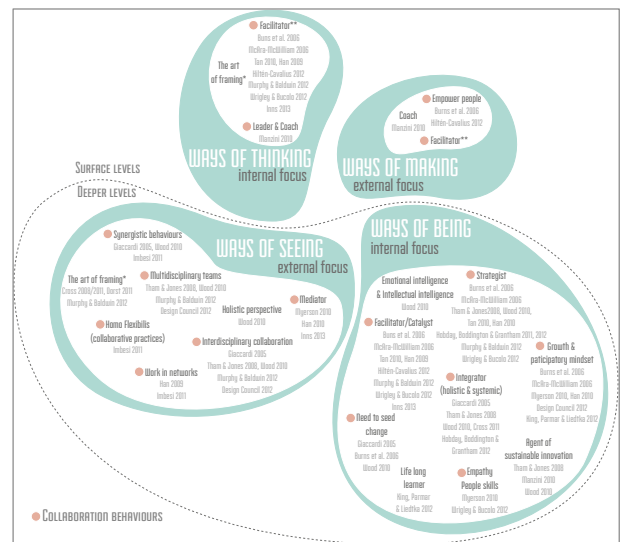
Facilitator**
Burns et al. 2006
McKira-McWilliam 2006
Tan 2010, Han 2009
Hilten-Cavalius 2012
Murphy & Baldwin 2012
Wrigley & Bucolo 2012
Inns 2013

The art of framing*

Leader & Coach
Manzini 2010

WAYS OF THINKING
internal focus

Empower people
Burns et al. 2006
Hilten-Cavalius 2012

Coach
Manzini 2010

Facilitator**

WAYS OF MAKING
external focus

SURFACE LEVELS
DEEPER LEVELS

Synergistic behaviours
Giaccardi 2005, Wood 2010
Imbesi 2011

The art of framing*
Cross 2008/2011, Dorst 2011
Murphy & Baldwin 2012

Multidisciplinary teams
Tham & Jones 2008, Wood 2010
Murphy & Baldwin 2012
Design Council 2012

WAYS OF SEEING
external focus

Holistic perspective
Wood 2010

Mediator
Myerson 2010
Han 2010
Inns 2013

Homo Flexibilis
(collaborative practices)
Imbesi 2011

Interdisciplinary collaboration
Giaccardi 2005
Tham & Jones 2008, Wood 2010
Murphy & Baldwin 2012
Design Council 2012

Work in networks
Han 2009
Imbesi 2011

WAYS OF BEING
internal focus

Emotional intelligence & Intellectual intelligence
Wood 2010

Strategist
Burns et al. 2006
McKira-McWilliam 2006
Tham & Jones2008, Wood 2010,
Tan 2010, Han 2010
Hobday, Boddington & Grantham 2011, 2012

Facilitator/Catalyst
Burns et al. 2006
McKira-McWilliam 2006
Tan 2010, Han 2009
Hilten-Cavalius 2012
Murphy & Baldwin 2012
Wrigley & Bucolo 2012
Inns 2013

Murphy & Baldwin 2012
Wrigley & Bucolo 2012

Growth & participatory mindset
Burns et al. 2006
McKira-McWilliam 2006
Myerson 2010, Han 2010
Design Council 2012
King, Parmar & Liedtka 2012

Integrator
(holistic & systemic)
Giaccardi 2005
Tham & Jones 2008
Wood 2010, Cross 2011
Hobday, Boddington & Grantham 2012

Need to seed change
Giaccardi 2005
Burns et al. 2006
Wood 2010

Agent of sustainable innovation
Tham & Jones 2008
Manzini 2010
Wood 2010

Life long learner
King, Parmar & Liedtka 2012

Empathy
People skills
Myerson 2010
Wrigley & Bucolo 2012

COLLABORATION BEHAVIOURS